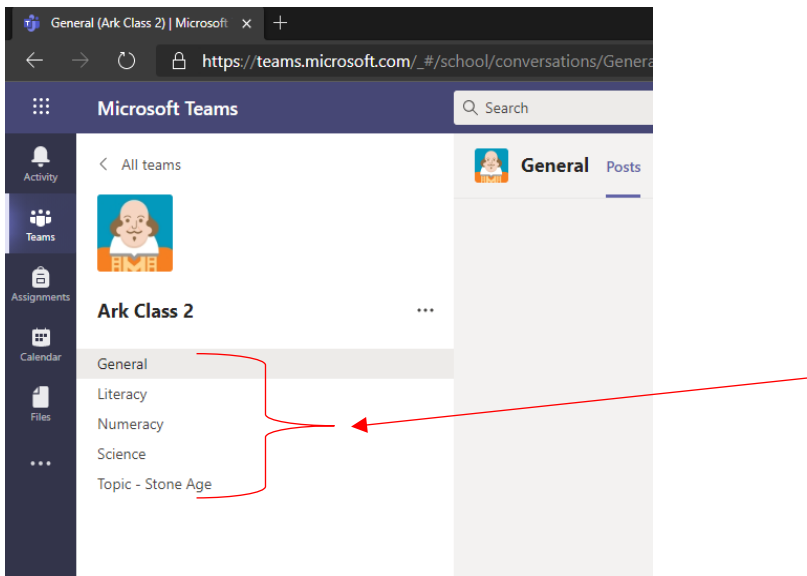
General (Ark Class 2) | Microsoft ×
https://teams.microsoft.com/_#/school/conversations/Genera
Microsoft Teams
Search
Activity
Teams
Assignments
Calendar
Files
...
< All teams
Ark Class 2
...
General
Literacy
Numeracy
Science
Topic - Stone Age
General
Posts